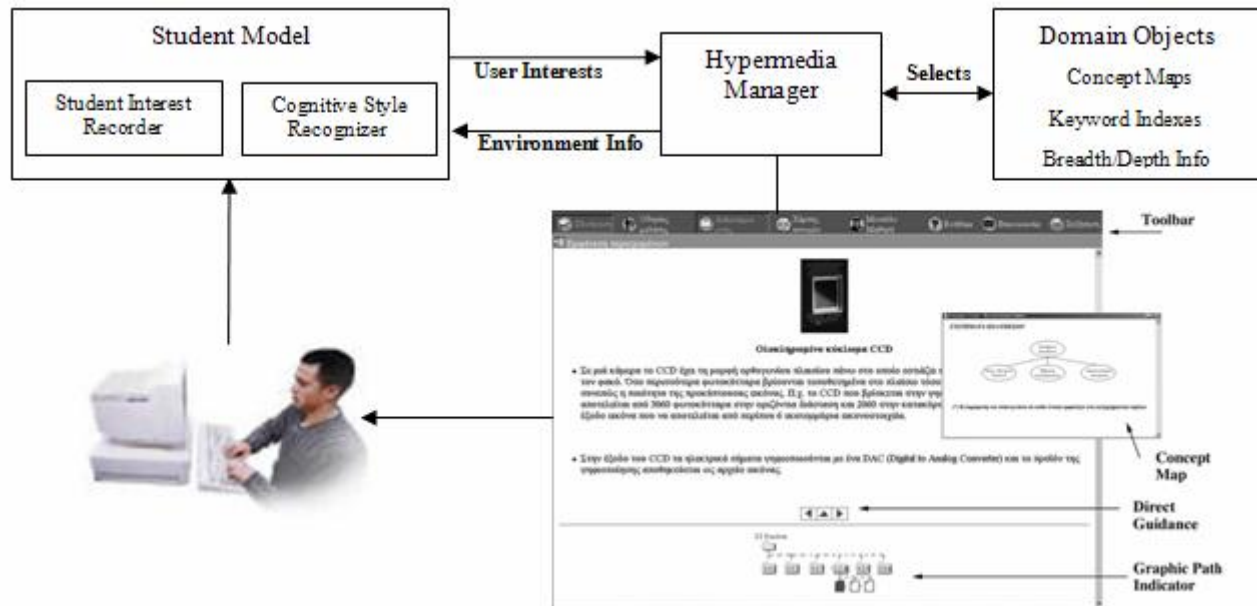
Student Model

Student Interest Recorder

Cognitive Style Recognizer

User Interests

Environment Info

Hypermedia Manager

Selects

Domain Objects

Concept Maps

Keyword Indexes

Breadth/Depth Info

Toolbar

Concept Map

Direct Guidance

Graphic Path Indicator

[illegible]